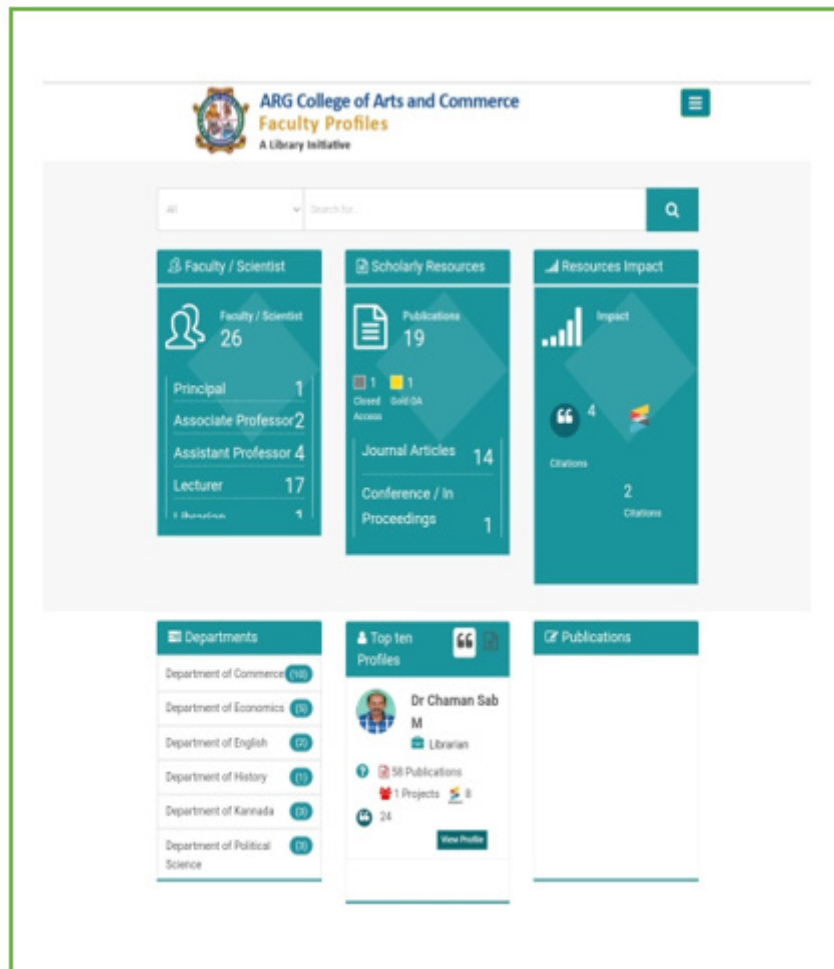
ARG College of Arts and Commerce
Faculty Profiles
A Library Initiative

All
Search for...

Faculty / Scientist

Faculty / Scientist
26

| | |
|---|---|
| Principal | 1 |
| Associate Professor | 2 |
| Assistant Professor | 4 |
| Lecturer | 17 |
| Librarian | 1 |

Scholarly Resources

Publications
19

1 Closed Access 1 Gold OA

| | |
|---|---|
| Journal Articles | 14 |
| Conference / In Proceedings | 1 |

Resources Impact

Impact

4
Citations

2
Citations

Departments

| | |
|---|---|
| Department of Commerce | (10) |
| Department of Economics | (5) |
| Department of English | (2) |
| Department of History | (1) |
| Department of Kannada | (3) |
| Department of Political Science | (3) |

Top ten Profiles

Dr Chaman Sab M
Librarian
58 Publications
1 Projects 8
24
View Profile

Publications